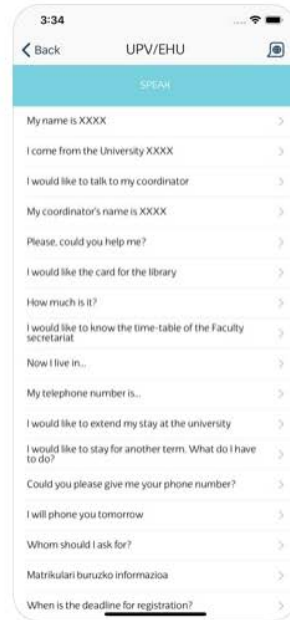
3:34

Back UPV/EHU

SPEAK

My name is XXXX

I come from the University XXXX

I would like to talk to my coordinator

My coordinator's name is XXXX

Please, could you help me?

I would like the card for the library

How much is it?

I would like to know the time-table of the Faculty secretariat

Now I live in...

My telephone number is...

I would like to extend my stay at the university

I would like to stay for another term. What do I have to do?

Could you please give me your phone number?

I will phone you tomorrow

Whom should I ask for?

Matrikulari buruzko informazioa

When is the deadline for registration?